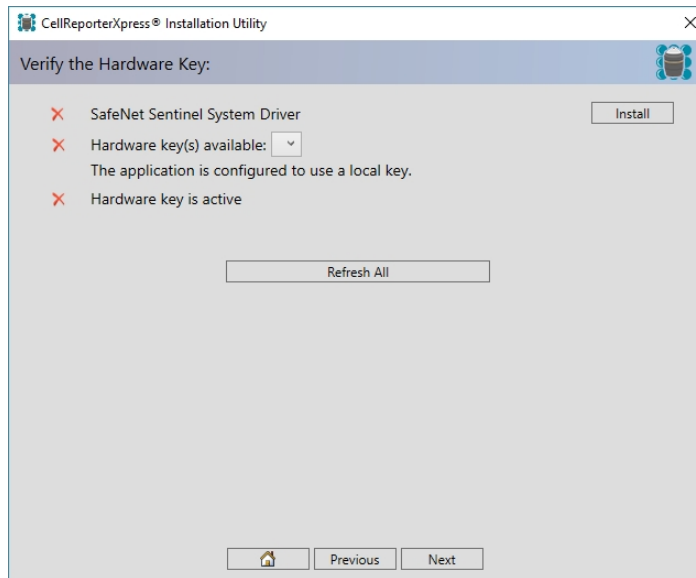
CellReporterXpress® Installation Utility

Verify the Hardware Key:

SafeNet Sentinel System Driver

Install

Hardware key(s) available:

The application is configured to use a local key.

Hardware key is active

Refresh All

Previous

Next